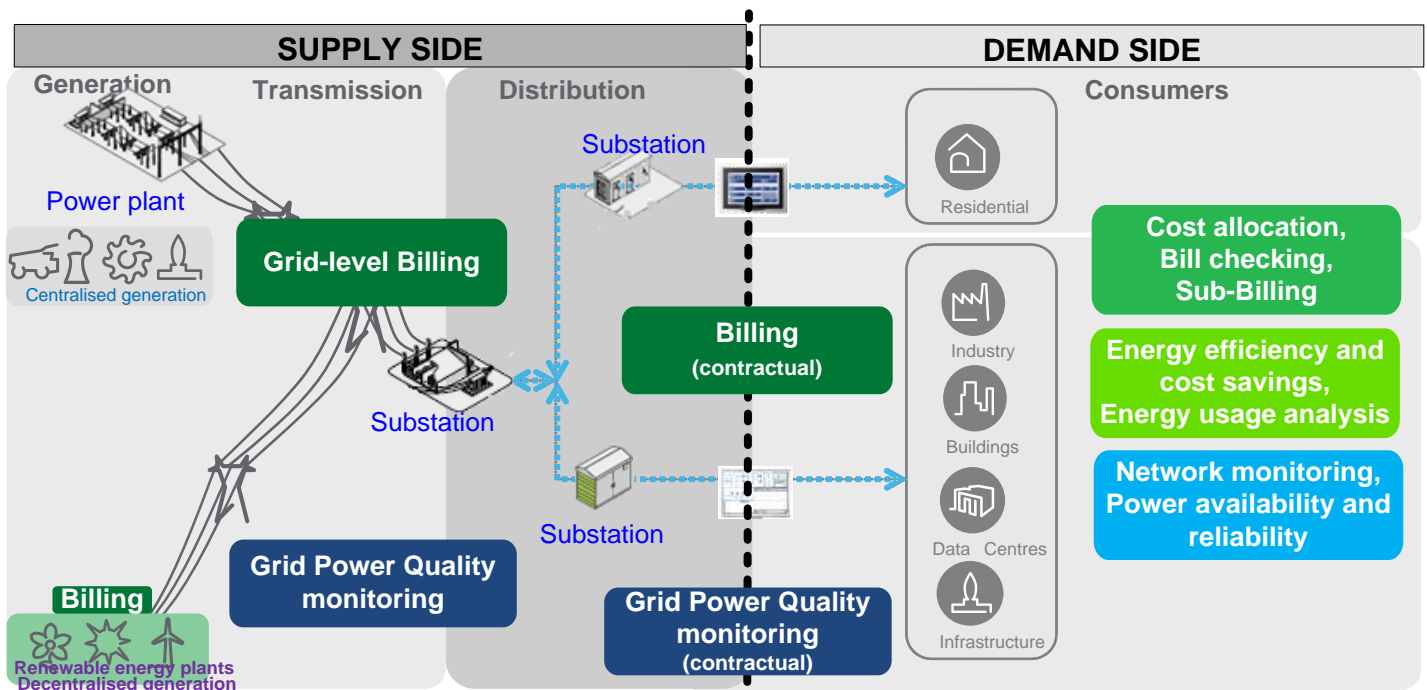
SUPPLY SIDE

DEMAND SIDE

Generation

Transmission

Distribution

Consumers

Power plant

Centralised generation

Substation

Residential

Grid-level Billing

Cost allocation, Bill checking, Sub-Billing

Billing (contractual)

Industry

Energy efficiency and cost savings, Energy usage analysis

Substation

Buildings

Network monitoring, Power availability and reliability

Substation

Data Centres

Grid Power Quality monitoring

Billing

Grid Power Quality monitoring (contractual)

Infrastructure

Renewable energy plants
Decentralised generation